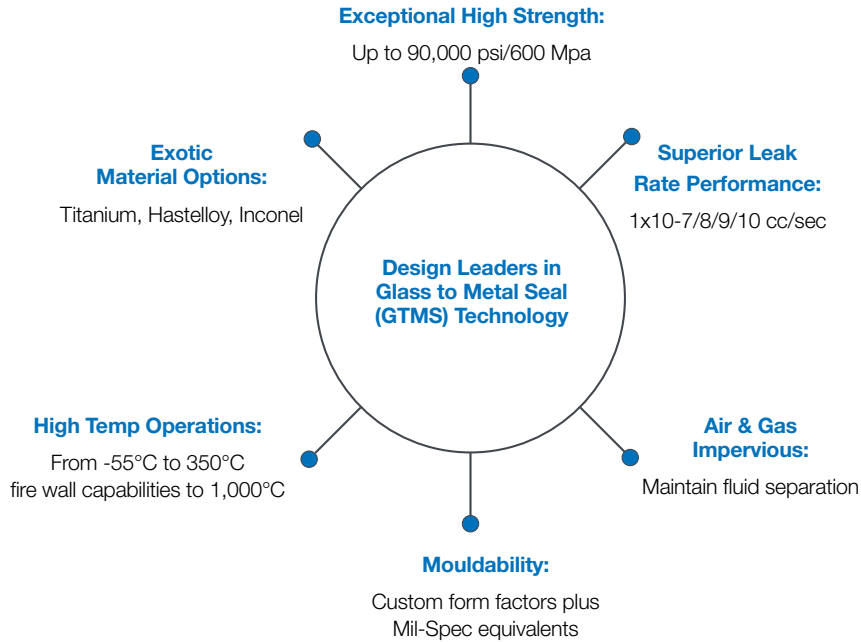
Exceptional High Strength:

Up to 90,000 psi/600 Mpa

Exotic Material Options:

Titanium, Hastelloy, Inconel

Superior Leak Rate Performance:

1x10-7/8/9/10 cc/sec

Design Leaders in Glass to Metal Seal (GTMS) Technology

High Temp Operations:

From -55°C to 350°C fire wall capabilities to 1,000°C

Air & Gas Impervious:

Maintain fluid separation

Mouldability:

Custom form factors plus Mil-Spec equivalents